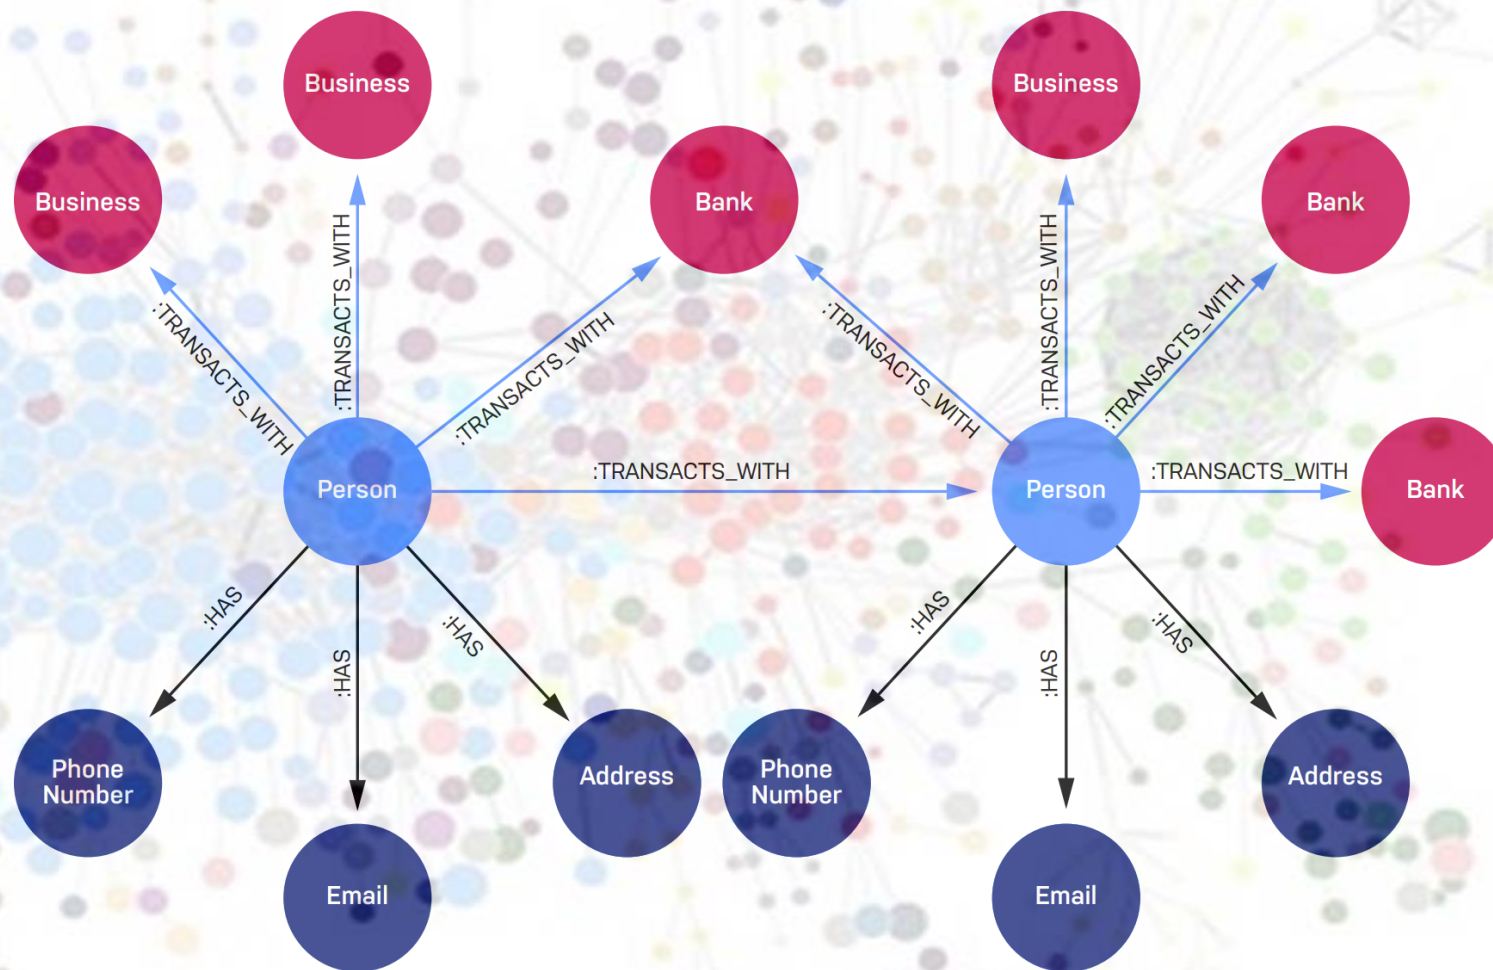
Business

Business

:TRANSACTS_WITH

:TRANSACTS_WITH

Bank

:TRANSACTS_WITH

Person

:TRANSACTS_WITH

:HAS

:HAS

:HAS

Phone Number

Email

Address

Business

Bank

:TRANSACTS_WITH

:TRANSACTS_WITH

:TRANSACTS_WITH

Person

:TRANSACTS_WITH

Bank

:HAS

:HAS

:HAS

Phone Number

Email

Address